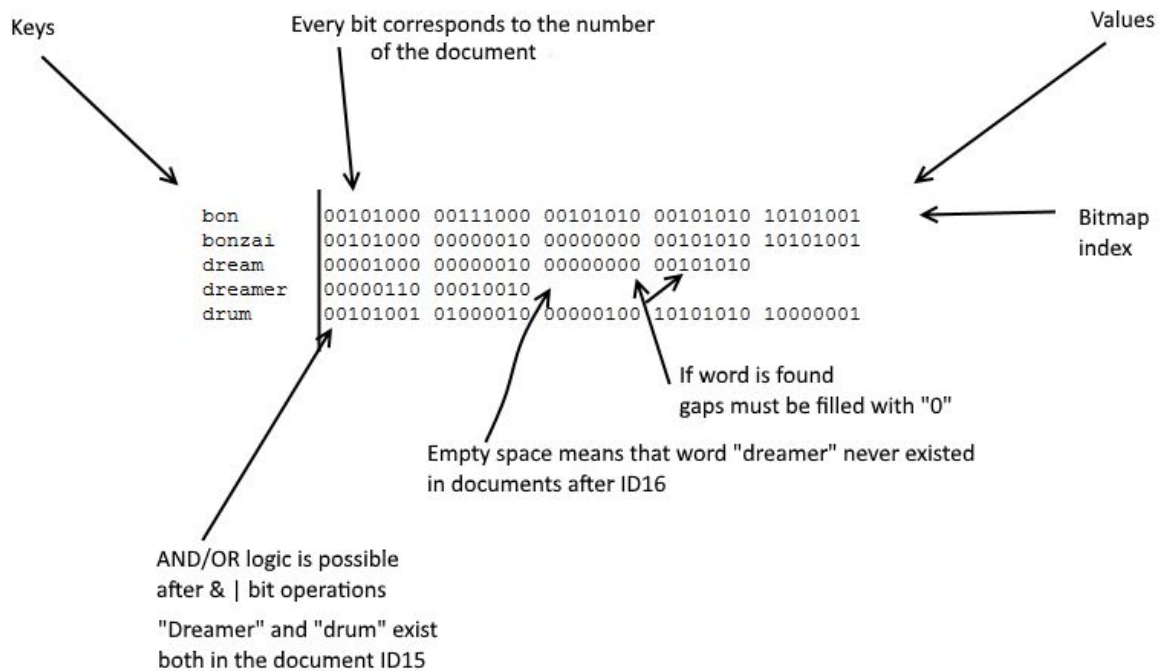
Keys

Every bit corresponds to the number of the document

Values

| | |
|---|---|
| bon | 00101000 00111000 00101010 00101010 10101001 |
| bonzai | 00101000 00000010 00000000 00101010 10101001 |
| dream | 00001000 00000010 00000000 00101010 |
| dreamer | 00000110 00010010 |
| drum | 00101001 01000010 00000100 10101010 10000001 |

Bitmap index

If word is found gaps must be filled with "0"

Empty space means that word "dreamer" never existed in documents after ID16

AND/OR logic is possible after & | bit operations

"Dreamer" and "drum" exist both in the document ID15